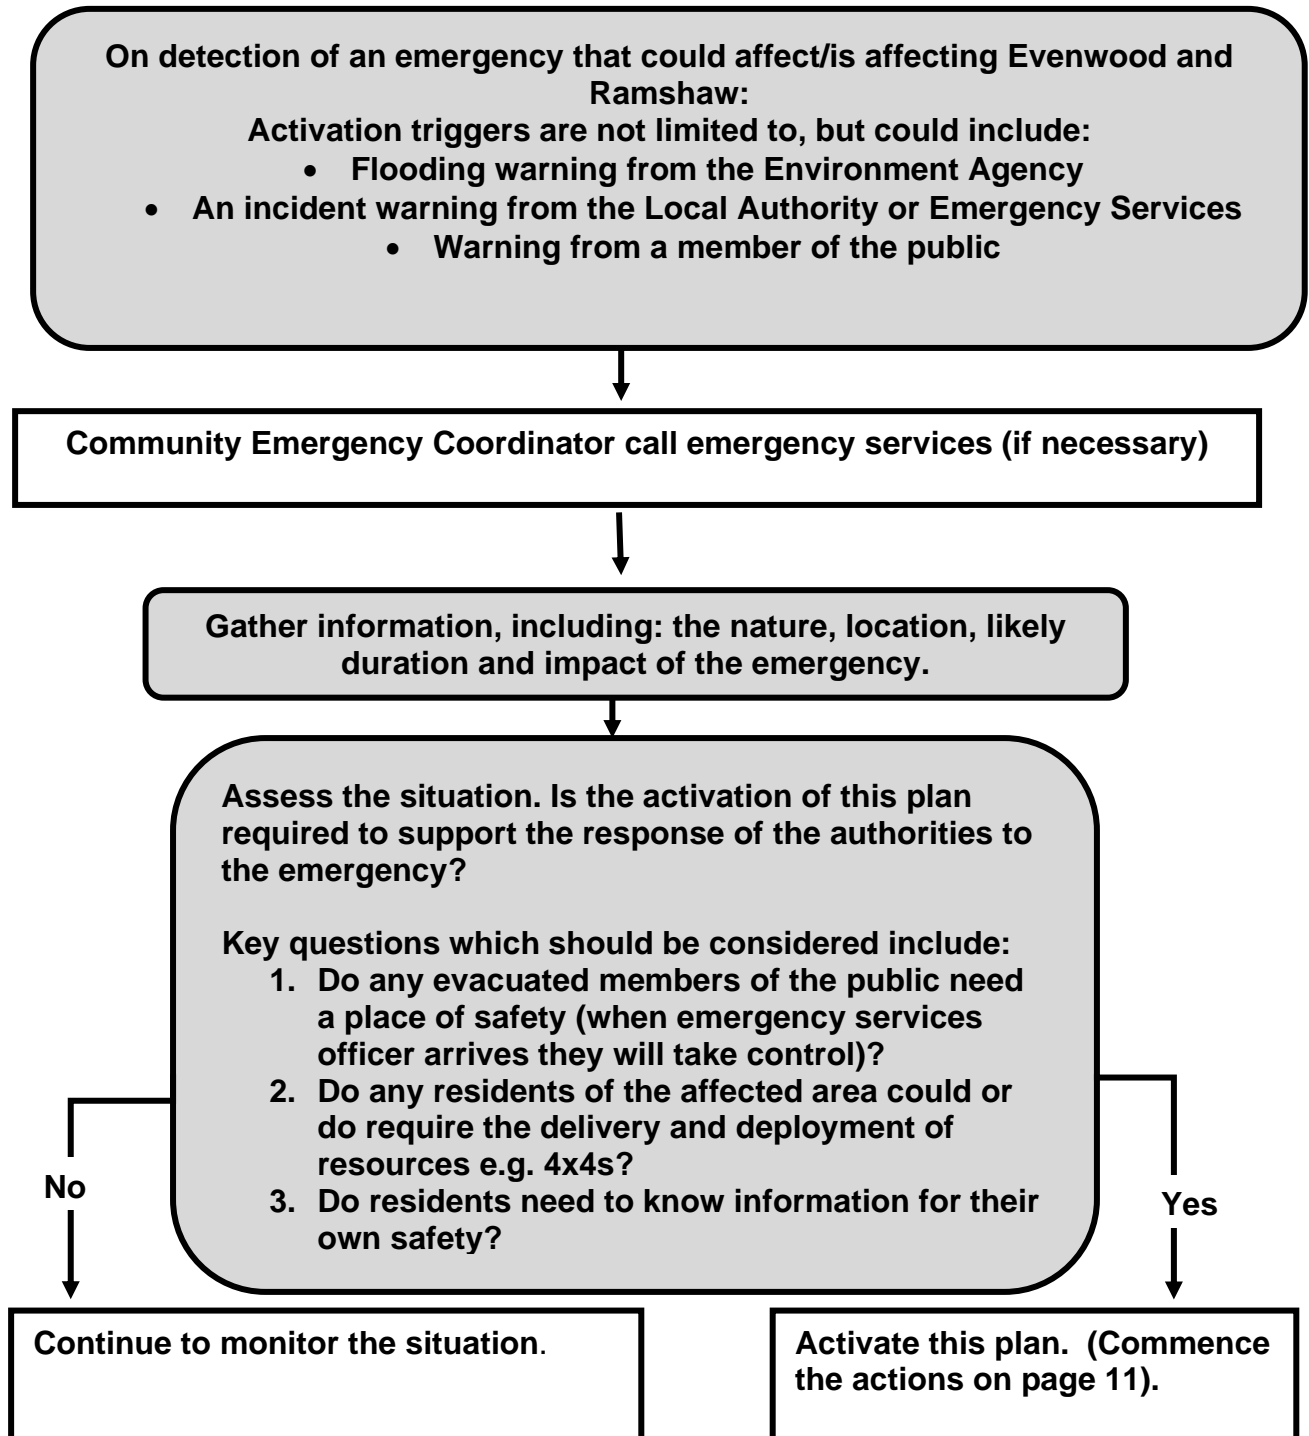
On detection of an emergency that could affect/is affecting Evenwood and Ramshaw:
Activation triggers are not limited to, but could include:
- Flooding warning from the Environment Agency
- An incident warning from the Local Authority or Emergency Services
- Warning from a member of the public

Community Emergency Coordinator call emergency services (if necessary)

Gather information, including: the nature, location, likely duration and impact of the emergency.

Assess the situation. Is the activation of this plan required to support the response of the authorities to the emergency?

Key questions which should be considered include:
1. Do any evacuated members of the public need a place of safety (when emergency services officer arrives they will take control)?
2. Do any residents of the affected area could or do require the delivery and deployment of resources e.g. 4x4s?
3. Do residents need to know information for their own safety?

No

Yes

Continue to monitor the situation.

Activate this plan. (Commence the actions on page 11).